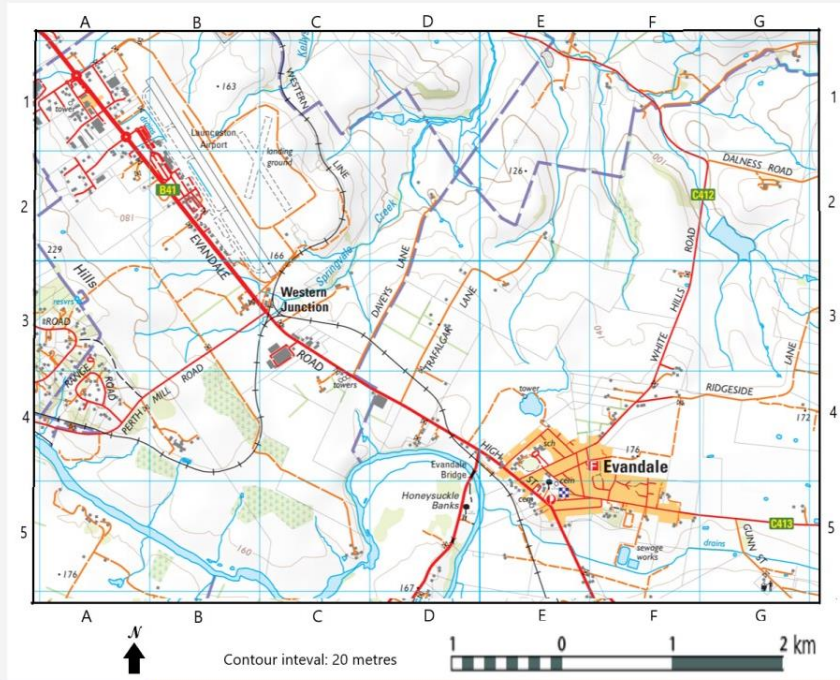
A B C D E F G

1 1

2 2

3 3

4 4

5 5

A B C D E F G

Kelly

WESTERN LINE

163

Launceston Airport

landing ground

towers

B41

180

EVANDALE

166

229

Hills

Springvale Creek

Western Junction

DAVEYS LANE

TRAFALGAR LANE

126

100

DALNESS ROAD

C412

WHITE HILLS ROAD

110

LANE

RIDGESIDE

172

ROAD

ROAD

PERTH MILL ROAD

ROAD

RANGE ROAD

resvrs

towers

tower

HIGH ST

Evandale Bridge

Honeysuckle Banks

sch

176

Evandale

cem

cem

C413

drains

GLUNN ST

sewage works

160

176

167

N

Contour inteval: 20 metres

1 0 1 2 km